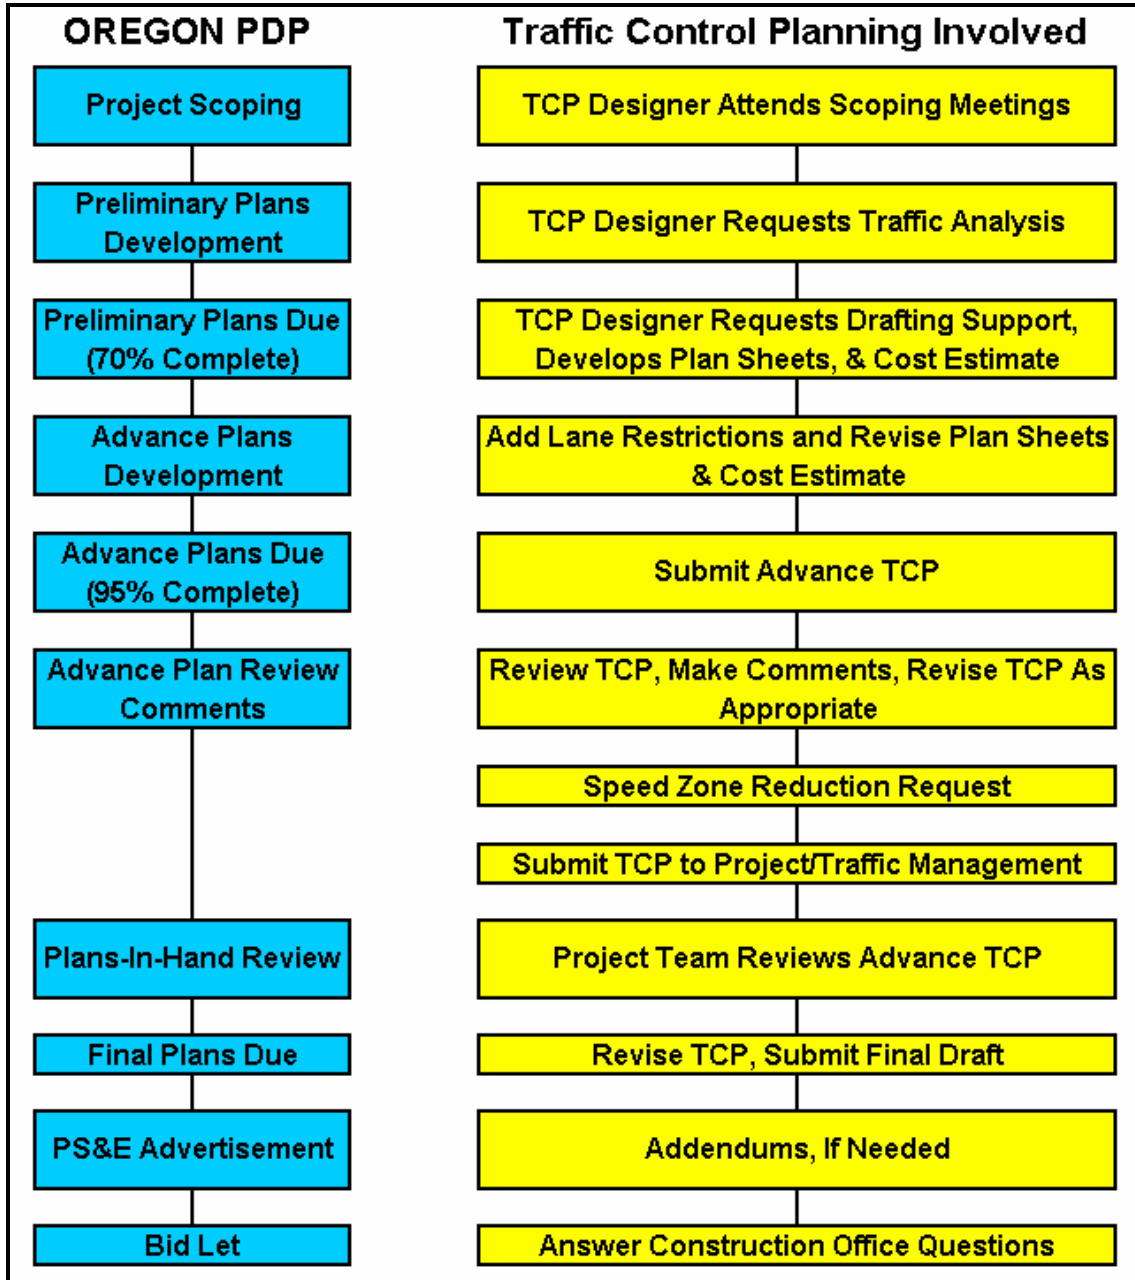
OREGON PDP

Project Scoping

Preliminary Plans Development

Preliminary Plans Due (70% Complete)

Advance Plans Development

Advance Plans Due (95% Complete)

Advance Plan Review Comments

Plans-In-Hand Review

Final Plans Due

PS&E Advertisement

Bid Let

Traffic Control Planning Involved

TCP Designer Attends Scoping Meetings

TCP Designer Requests Traffic Analysis

TCP Designer Requests Drafting Support, Develops Plan Sheets, & Cost Estimate

Add Lane Restrictions and Revise Plan Sheets & Cost Estimate

Submit Advance TCP

Review TCP, Make Comments, Revise TCP As Appropriate

Speed Zone Reduction Request

Submit TCP to Project/Traffic Management

Project Team Reviews Advance TCP

Revise TCP, Submit Final Draft

Addendums, If Needed

Answer Construction Office Questions